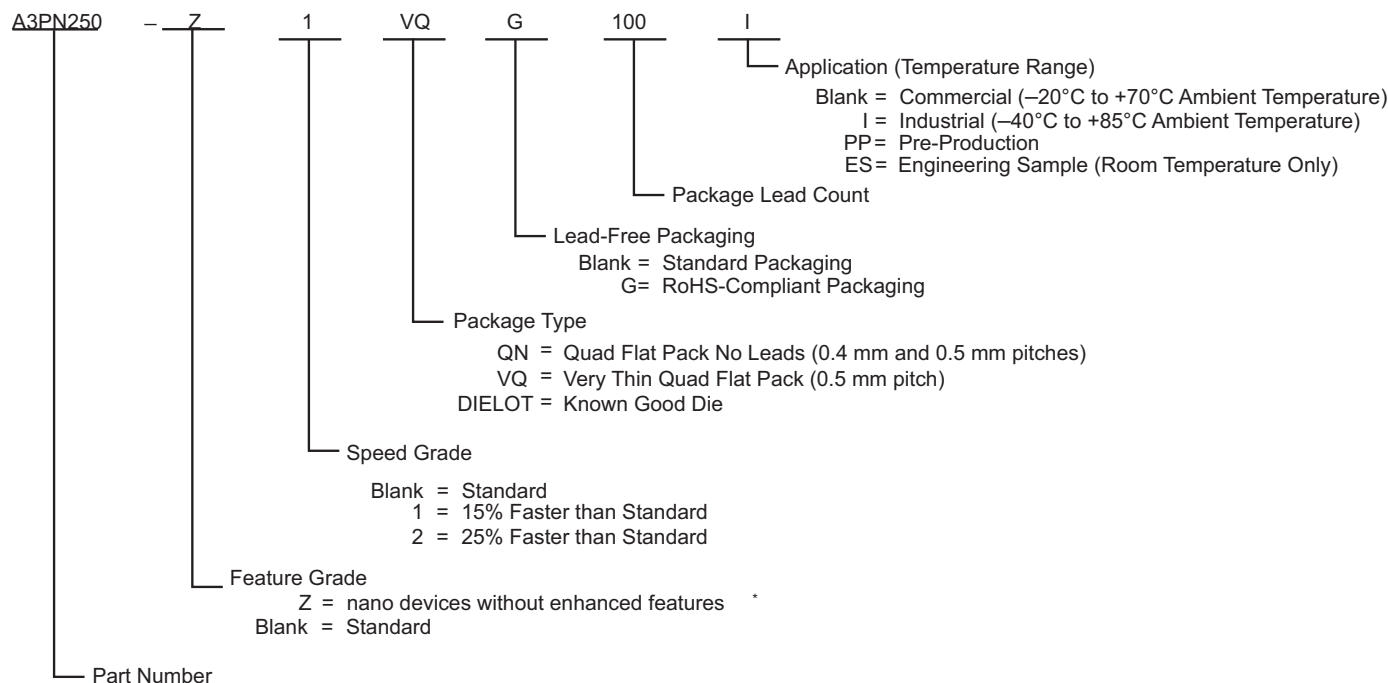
A3PN250 – Z 1 VQ G 100 I

Application (Temperature Range)
Blank = Commercial (–20°C to +70°C Ambient Temperature)
I = Industrial (–40°C to +85°C Ambient Temperature)
PP= Pre-Production
ES= Engineering Sample (Room Temperature Only)

Package Lead Count

Lead-Free Packaging
Blank = Standard Packaging
G= RoHS-Compliant Packaging

Package Type
QN = Quad Flat Pack No Leads (0.4 mm and 0.5 mm pitches)
VQ = Very Thin Quad Flat Pack (0.5 mm pitch)
DIELOT = Known Good Die

Speed Grade
Blank = Standard
1 = 15% Faster than Standard
2 = 25% Faster than Standard

Feature Grade
Z = nano devices without enhanced features *
Blank = Standard

Part Number